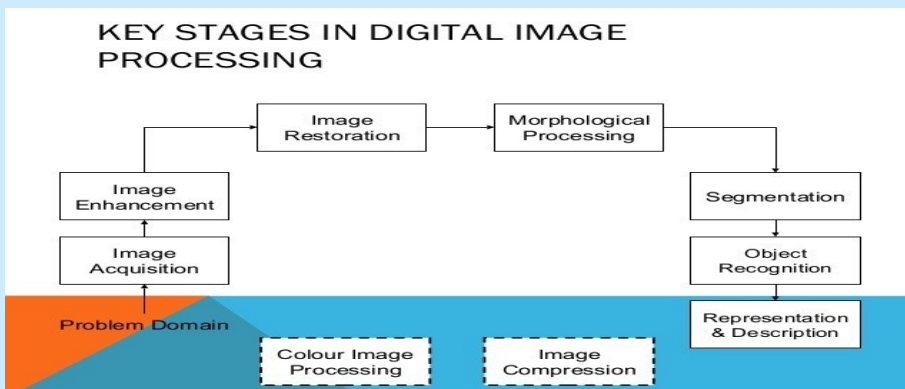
KEY STAGES IN DIGITAL IMAGE PROCESSING

Image Restoration

Morphological Processing

Image Enhancement

Segmentation

Image Acquisition

Object Recognition

Problem Domain

Representation & Description

Colour Image Processing

Image Compression